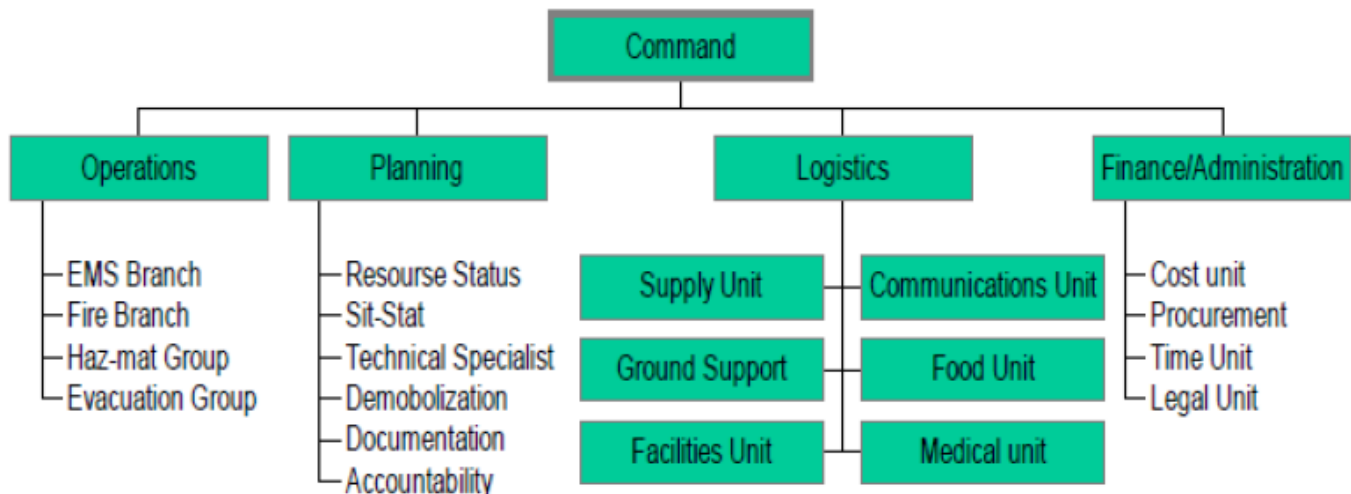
Command

Operations
EMS Branch
Fire Branch
Haz-mat Group
Evacuation Group

Planning
Resourse Status
Sit-Stat
Technical Specialist
Demobolization
Documentation
Accountability

Logistics
Supply Unit
Communications Unit
Ground Support
Food Unit
Facilities Unit
Medical unit

Finance/Administration
Cost unit
Procurement
Time Unit
Legal Unit